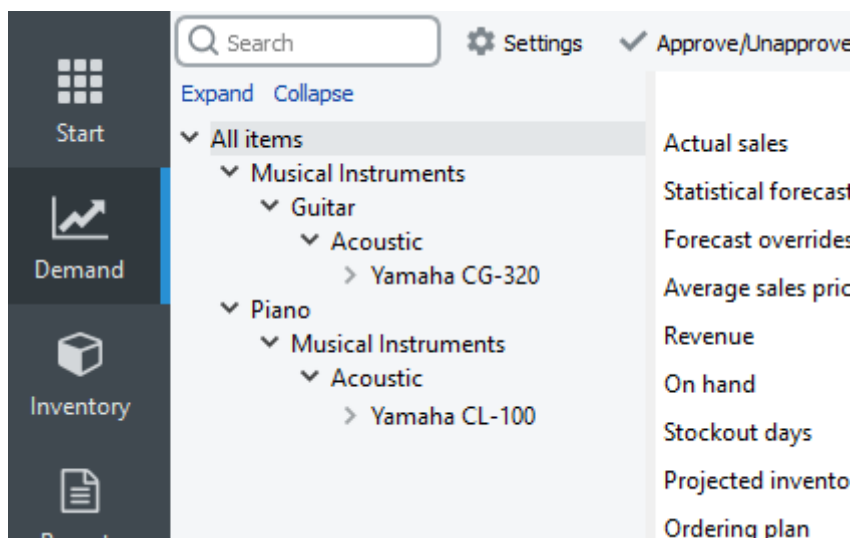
Start
Demand
Inventory

Search
Settings
Approve/Unapprove

Expand Collapse

All items
Musical Instruments
Guitar
Acoustic
Yamaha CG-320
Piano
Musical Instruments
Acoustic
Yamaha CL-100

Actual sales
Statistical forecast
Forecast overrides
Average sales pric
Revenue
On hand
Stockout days
Projected invento
Ordering plan